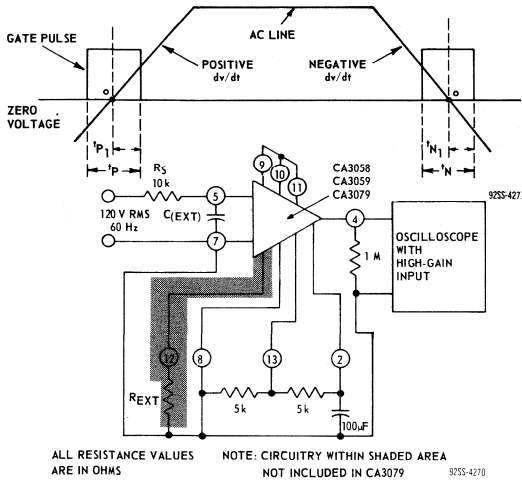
GATE PULSE

AC LINE

POSITIVE dv/dt

NEGATIVE dv/dt

ZERO VOLTAGE

$t_{P1}$

$t_P$

$t_{N1}$

$t_N$

92SS-4277

$R_S$ 10 k

5

120 V RMS 60 Hz

$C_{(EXT)}$

7

9

10

11

CA3058 CA3059 CA3079

4

1 M

OSCILLOSCOPE WITH HIGH-GAIN INPUT

12

$R_{EXT}$

8

13

2

5 k

5 k

100 µF

ALL RESISTANCE VALUES ARE IN OHMS

NOTE: CIRCUITRY WITHIN SHADED AREA NOT INCLUDED IN CA3079

92SS-4270